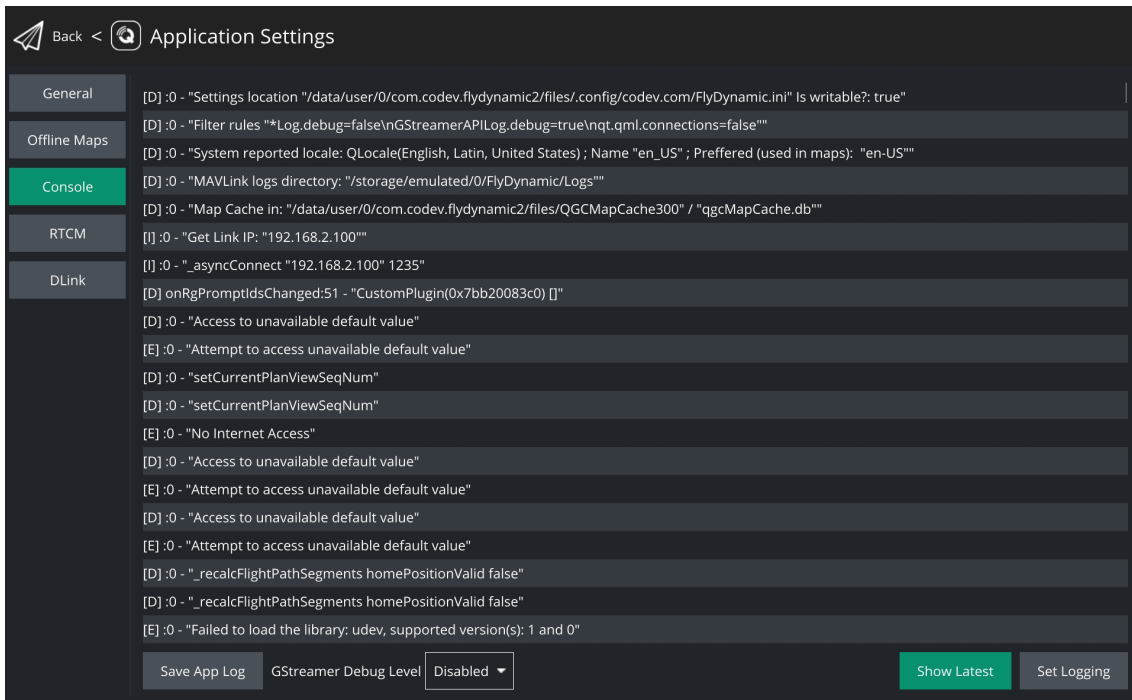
Back < Application Settings

General
Offline Maps
Console
RTCM
DLink

[D] :0 - "Settings location "/data/user/0/com.codev.flydynamic2/files/.config/codev.com/FlyDynamic.ini" Is writable?: true"
[D] :0 - "Filter rules "*Log.debug=false\nGStreamerAPILog.debug=true\nqt.qml.connections=false""
[D] :0 - "System reported locale: QLocale(English, Latin, United States) ; Name "en_US" ; Preffered (used in maps): "en-US""
[D] :0 - "MAVLink logs directory: "/storage/emulated/0/FlyDynamic/Logs""
[D] :0 - "Map Cache in: "/data/user/0/com.codev.flydynamic2/files/QGCMapCache300" / "qgcMapCache.db""
[I] :0 - "Get Link IP: "192.168.2.100""
[I] :0 - "_asyncConnect "192.168.2.100" 1235"
[D] onRgPromptIdsChanged:51 - "CustomPlugin(0x7bb20083c0) []"
[D] :0 - "Access to unavailable default value"
[E] :0 - "Attempt to access unavailable default value"
[D] :0 - "setCurrentPlanViewSeqNum"
[D] :0 - "setCurrentPlanViewSeqNum"
[E] :0 - "No Internet Access"
[D] :0 - "Access to unavailable default value"
[E] :0 - "Attempt to access unavailable default value"
[D] :0 - "Access to unavailable default value"
[E] :0 - "Attempt to access unavailable default value"
[D] :0 - "_recalcFlightPathSegments homePositionValid false"
[D] :0 - "_recalcFlightPathSegments homePositionValid false"
[E] :0 - "Failed to load the library: udev, supported version(s): 1 and 0"

Save App Log GStreamer Debug Level Disabled Show Latest Set Logging